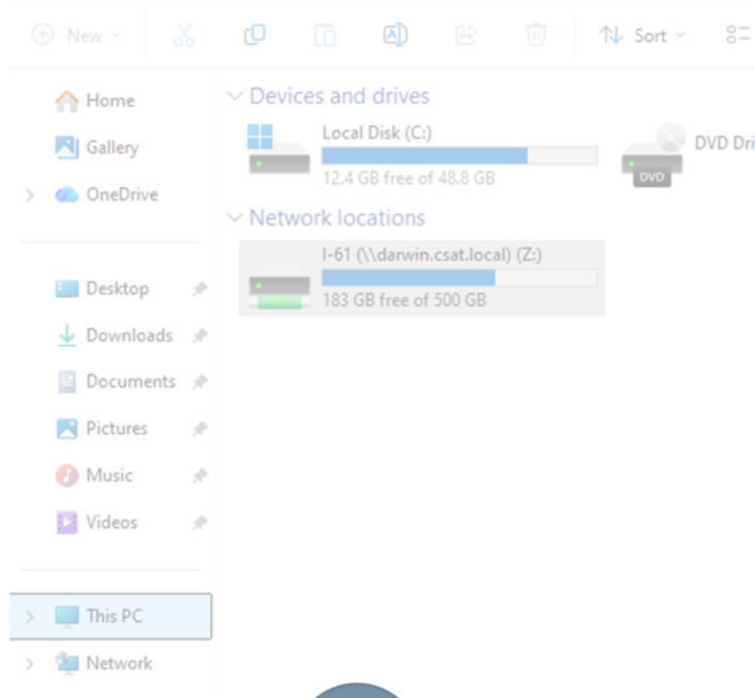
New
Sort

Home
Gallery
OneDrive

Desktop
Downloads
Documents
Pictures
Music
Videos

This PC
Network

Devices and drives
Local Disk (C:)
12.4 GB free of 48.8 GB
DVD Dri
DVD

Network locations
I-61 (\\darwin.csat.local) (Z:)
183 GB free of 500 GB